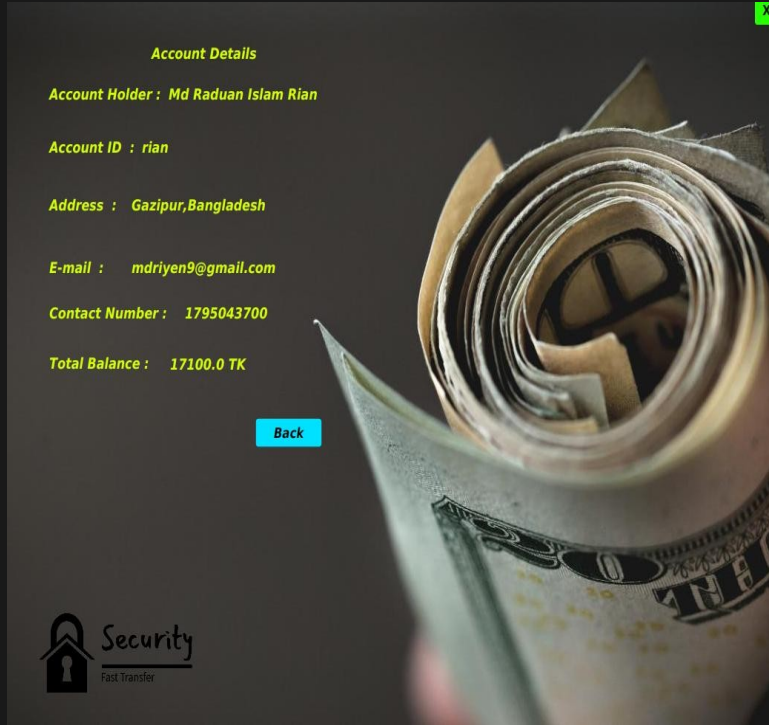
X

Account Details

Account Holder : Md Raduan Islam Rian

Account ID : rian

Address : Gazipur,Bangladesh

E-mail : mdriyen9@gmail.com

Contact Number : 1795043700

Total Balance : 17100.0 TK

Back

Security
Fast Transfer